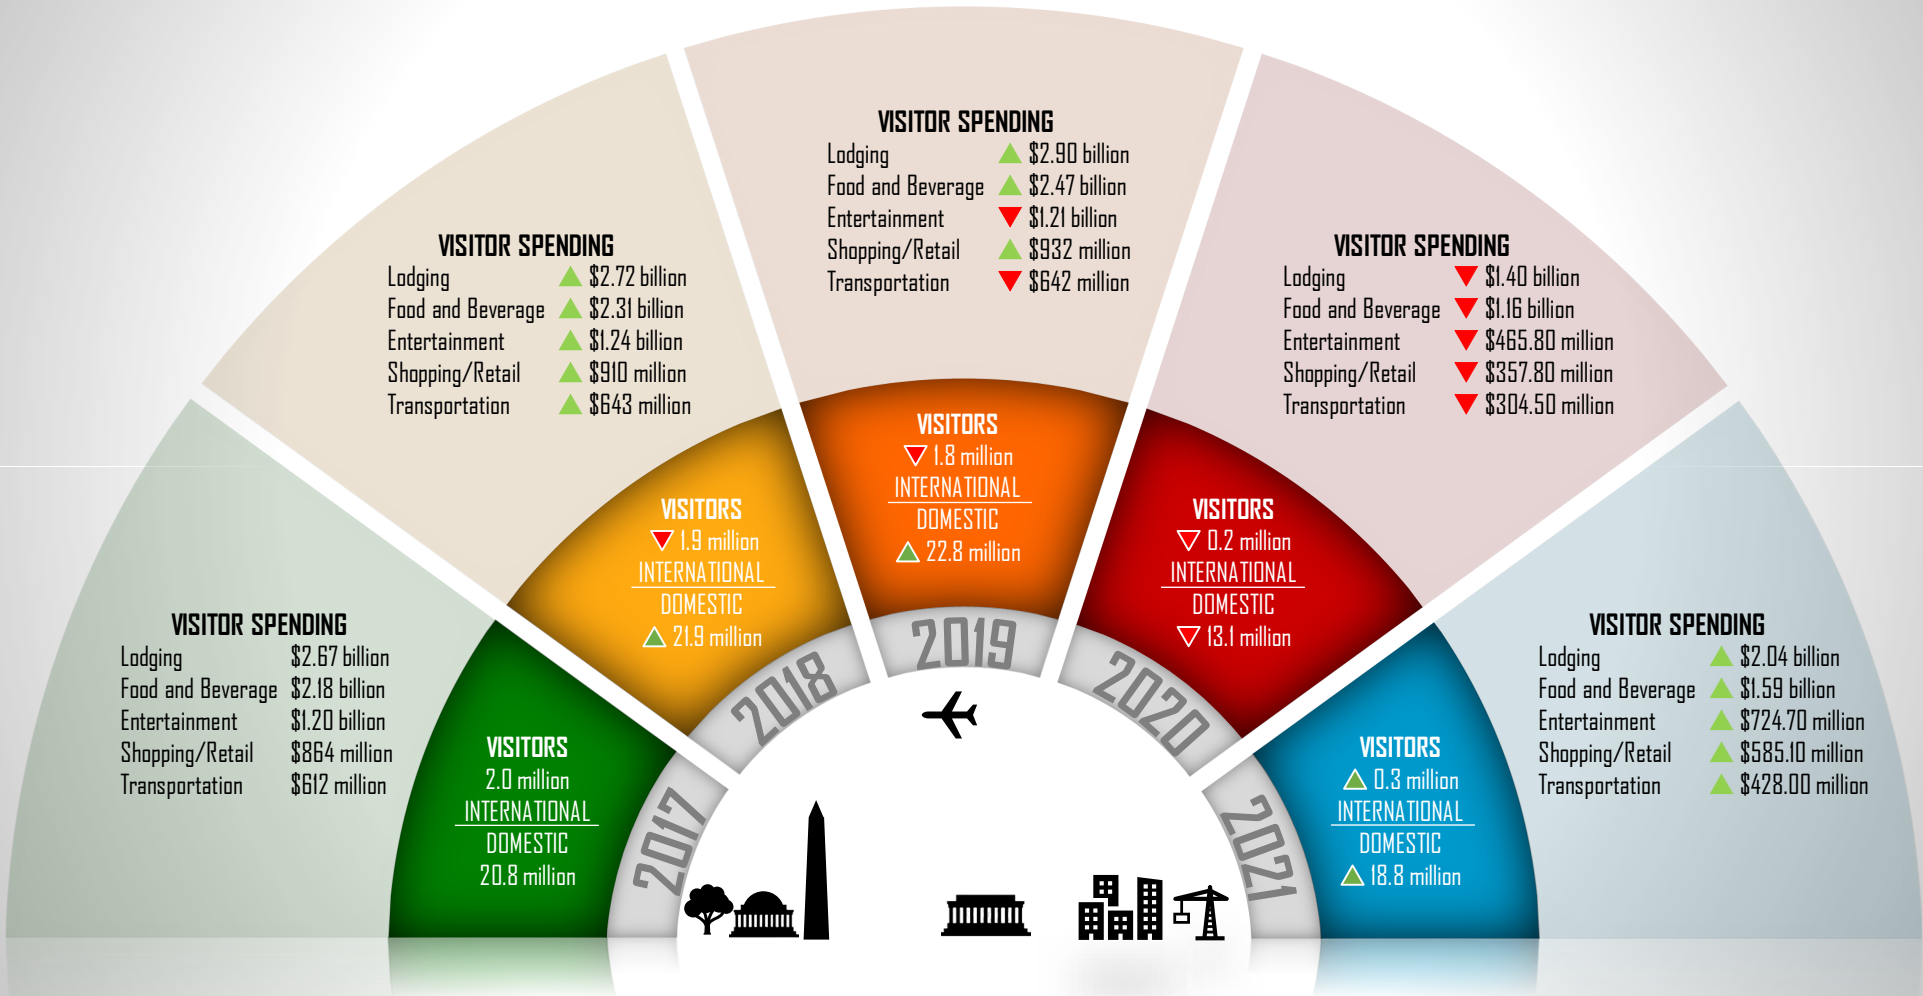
VISITOR SPENDING
Lodging $2.67 billion
Food and Beverage $2.18 billion
Entertainment $1.20 billion
Shopping/Retail $864 million
Transportation $612 million

VISITORS
2.0 million
INTERNATIONAL
DOMESTIC
20.8 million

2017

VISITOR SPENDING
Lodging $2.72 billion
Food and Beverage $2.31 billion
Entertainment $1.24 billion
Shopping/Retail $910 million
Transportation $643 million

VISITORS
1.9 million
INTERNATIONAL
DOMESTIC
21.9 million

2018

VISITOR SPENDING
Lodging $2.90 billion
Food and Beverage $2.47 billion
Entertainment $1.21 billion
Shopping/Retail $932 million
Transportation $642 million

VISITORS
1.8 million
INTERNATIONAL
DOMESTIC
22.8 million

2019

VISITOR SPENDING
Lodging $1.40 billion
Food and Beverage $1.16 billion
Entertainment $465.80 million
Shopping/Retail $357.80 million
Transportation $304.50 million

VISITORS
0.2 million
INTERNATIONAL
DOMESTIC
13.1 million

2020

VISITOR SPENDING
Lodging $2.04 billion
Food and Beverage $1.59 billion
Entertainment $724.70 million
Shopping/Retail $585.10 million
Transportation $428.00 million

VISITORS
0.3 million
INTERNATIONAL
DOMESTIC
18.8 million

2021